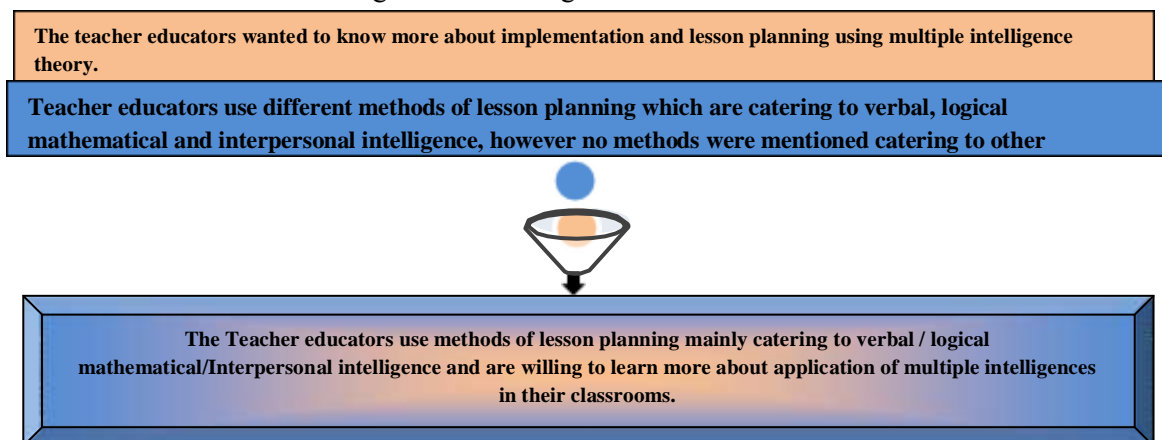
The teacher educators wanted to know more about implementation and lesson planning using multiple intelligence theory.

Teacher educators use different methods of lesson planning which are catering to verbal, logical mathematical and interpersonal intelligence, however no methods were mentioned catering to other

The Teacher educators use methods of lesson planning mainly catering to verbal / logical mathematical/Interpersonal intelligence and are willing to learn more about application of multiple intelligences in their classrooms.